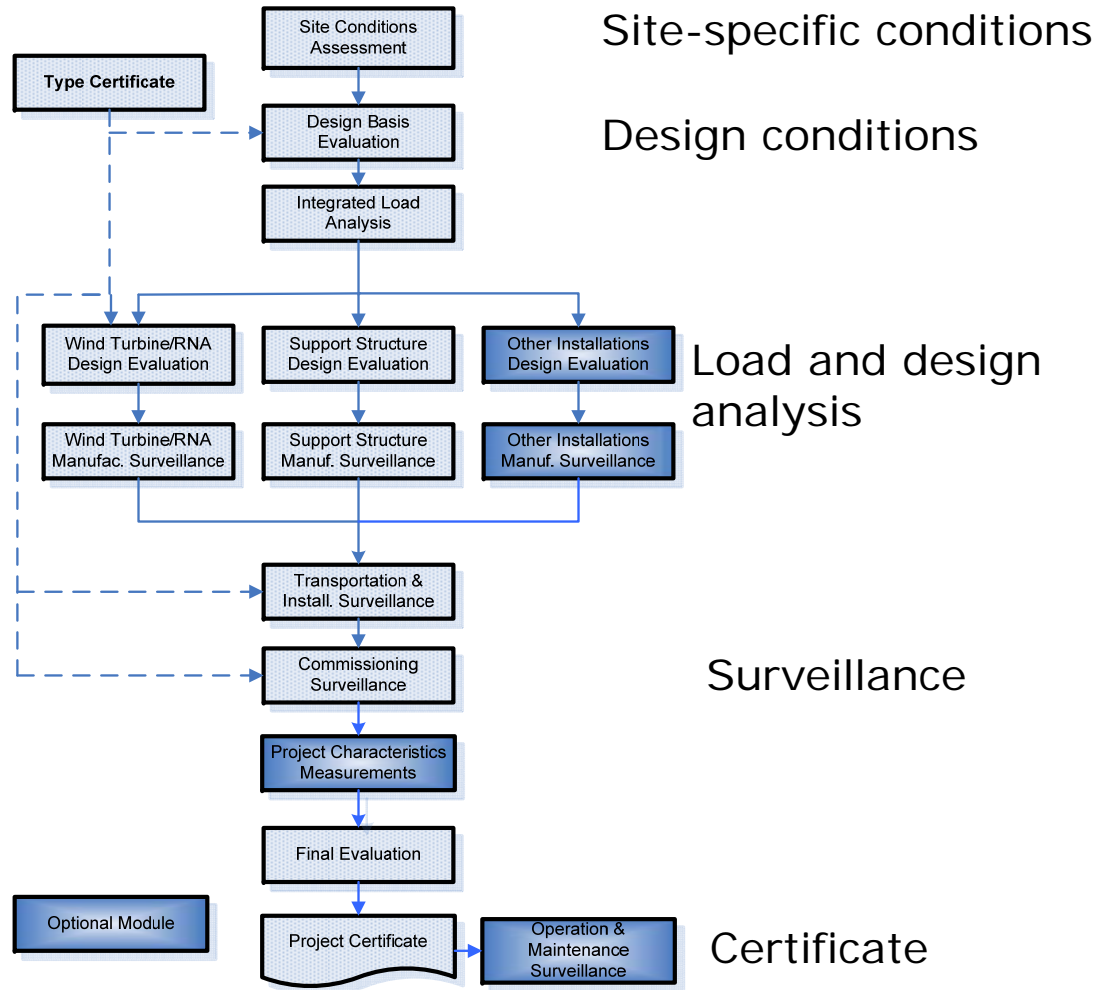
Site Conditions Assessment

Site-specific conditions

Type Certificate

Design Basis Evaluation

Design conditions

Integrated Load Analysis

Wind Turbine/RNA Design Evaluation

Support Structure Design Evaluation

Other Installations Design Evaluation

Load and design analysis

Wind Turbine/RNA Manufac. Surveillance

Support Structure Manuf. Surveillance

Other Installations Manuf. Surveillance

Transportation & Install. Surveillance

Commissioning Surveillance

Surveillance

Project Characteristics Measurements

Final Evaluation

Optional Module

Project Certificate

Operation & Maintenance Surveillance

Certificate